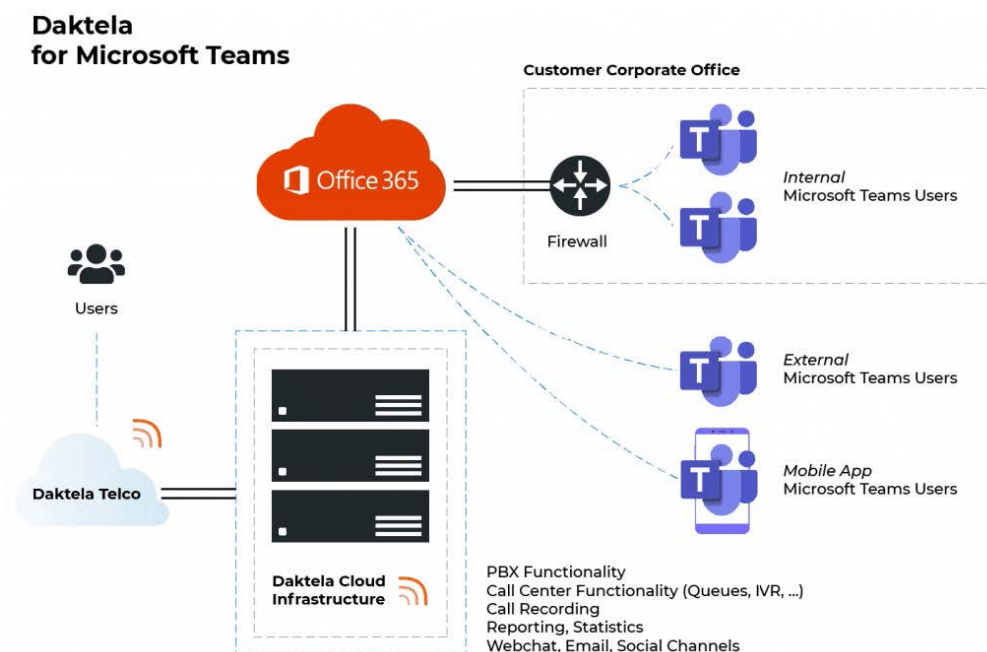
Daktela for Microsoft Teams

Customer Corporate Office

Office 365

Firewall

Internal
Microsoft Teams Users

Users

External
Microsoft Teams Users

Mobile App
Microsoft Teams Users

Daktela Telco

Daktela Cloud Infrastructure

PBX Functionality
Call Center Functionality (Queues, IVR, ...)
Call Recording
Reporting, Statistics
Webchat, Email, Social Channels